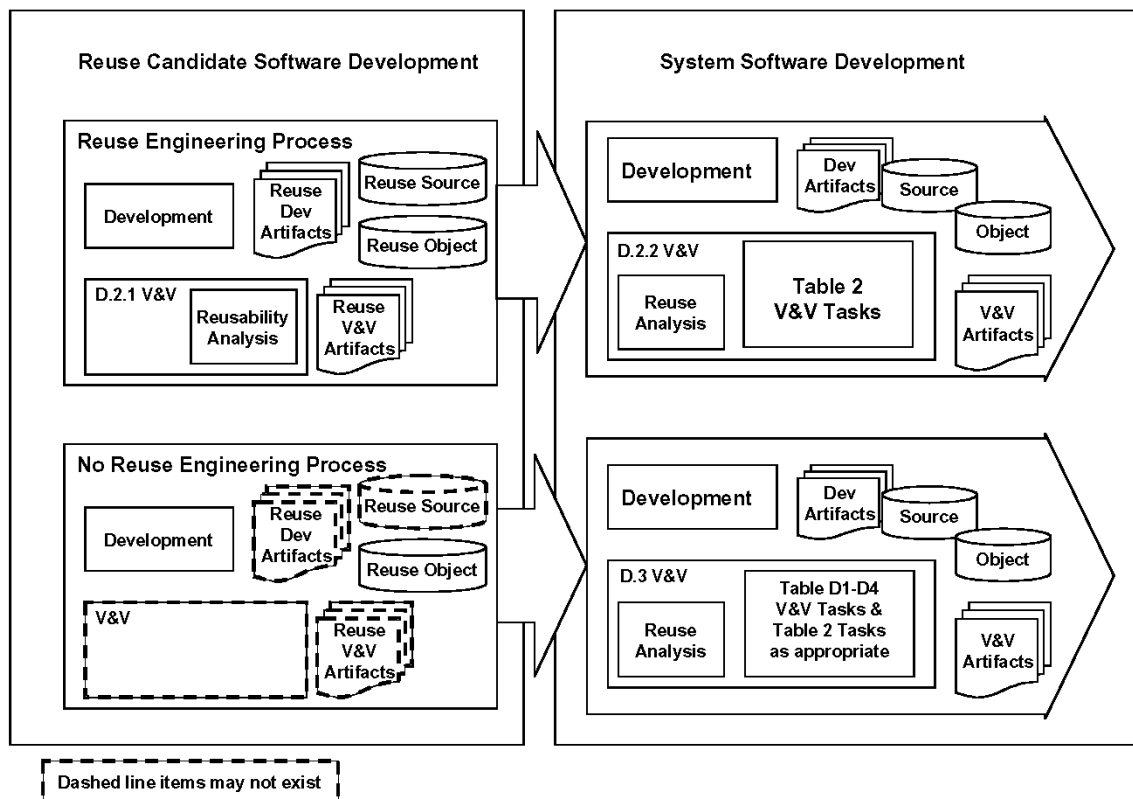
Reuse Candidate Software Development

Reuse Engineering Process

Development

Reuse Dev Artifacts

Reuse Source

Reuse Object

D.2.1 V&V

Reusability Analysis

Reuse V&V Artifacts

No Reuse Engineering Process

Development

Reuse Dev Artifacts

Reuse Source

Reuse Object

V&V

Reuse V&V Artifacts

System Software Development

Development

Dev Artifacts

Source

Object

D.2.2 V&V

Reuse Analysis

Table 2 V&V Tasks

V&V Artifacts

Development

Dev Artifacts

Source

Object

D.3 V&V

Reuse Analysis

Table D1-D4 V&V Tasks & Table 2 Tasks as appropriate

V&V Artifacts

Dashed line items may not exist